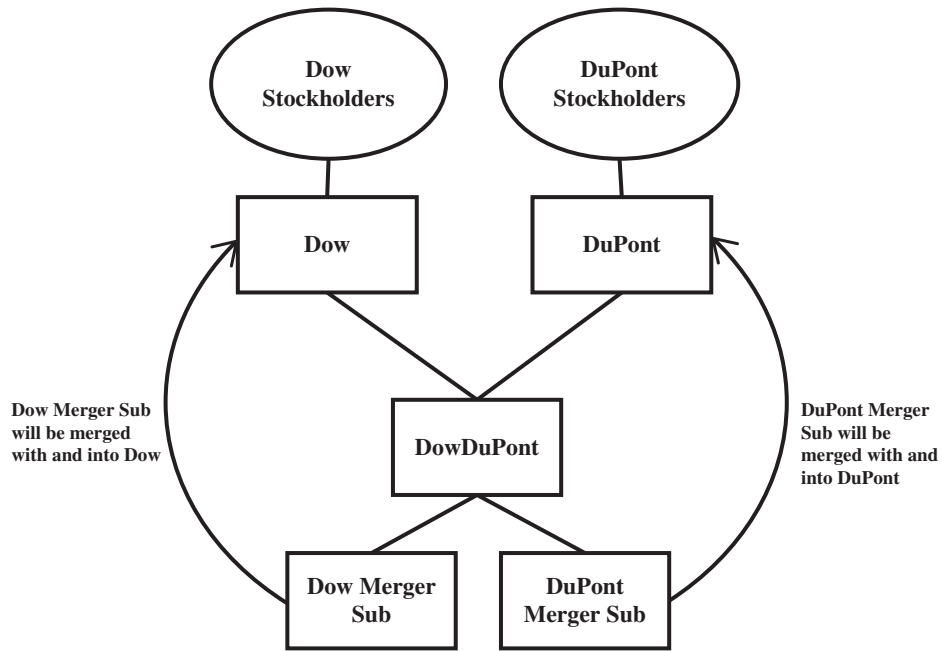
Dow Stockholders

DuPont Stockholders

Dow

DuPont

Dow Merger Sub will be merged with and into Dow

DowDuPont

DuPont Merger Sub will be merged with and into DuPont

Dow Merger Sub

DuPont Merger Sub